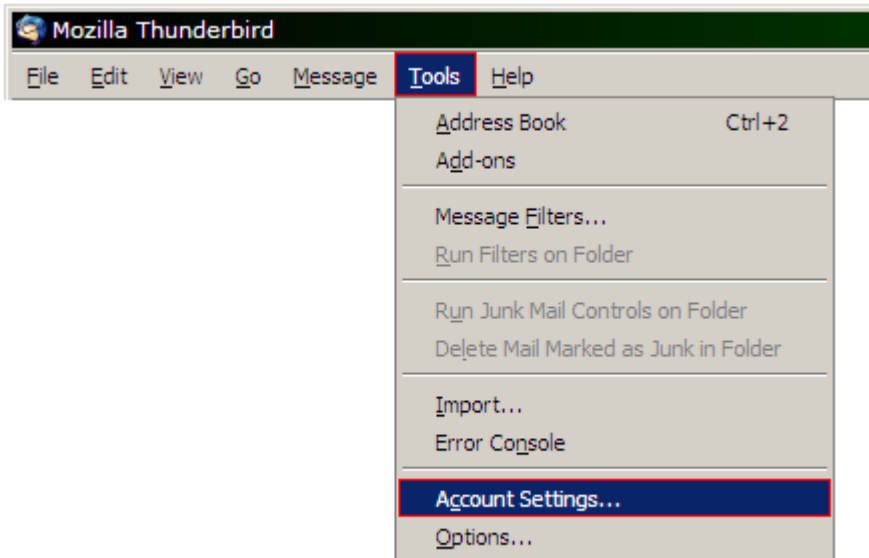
Mozilla Thunderbird

File Edit View Go Message Tools Help

Address Book Ctrl+2
Add-ons

Message Filters...
Run Filters on Folder

Run Junk Mail Controls on Folder
Delete Mail Marked as Junk in Folder

Import...
Error Console

Account Settings...
Options...